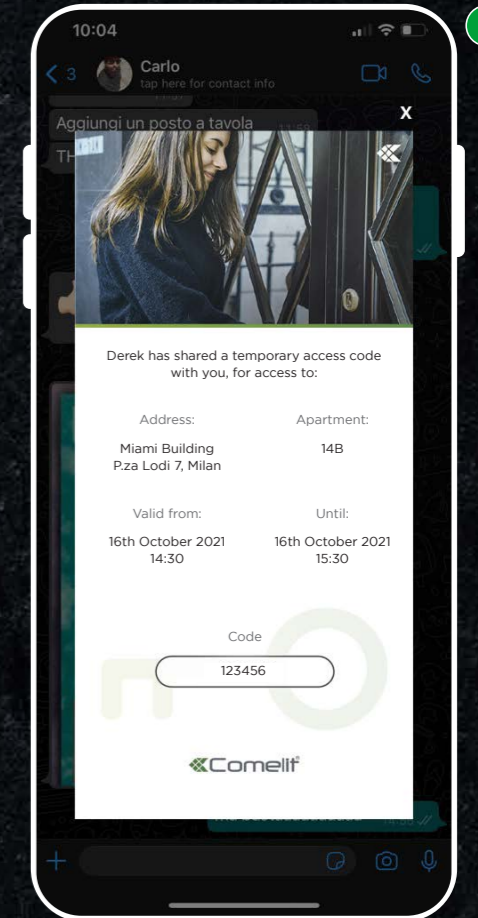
10:04

3

Carlo

tap here for contact info

Aggiungi un posto a tavola

X

Derek has shared a temporary access code with you, for access to:

Address:

Miami Building
P.za Lodi 7, Milan

Apartment:

14B

Valid from:

16th October 2021
14:30

Until:

16th October 2021
15:30

Code

123456

Comelit